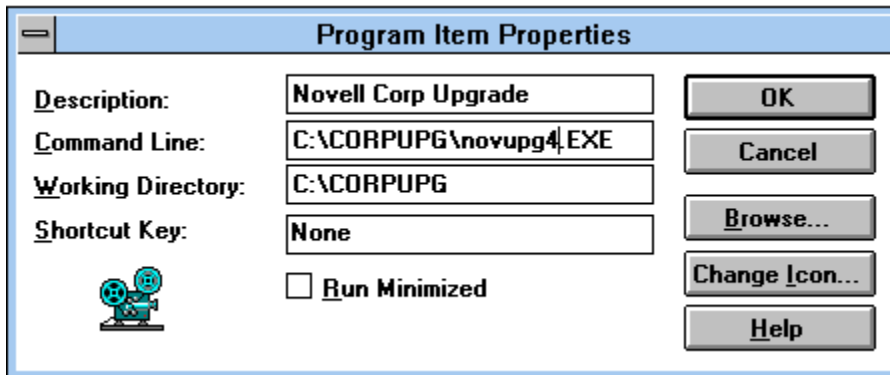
Program Item Properties

Description: Novell Corp Upgrade

Command Line: C:\CORPUPG\novupg4.EXE

Working Directory: C:\CORPUPG

Shortcut Key: None

Run Minimized

OK

Cancel

Browse...

Change Icon...

Help